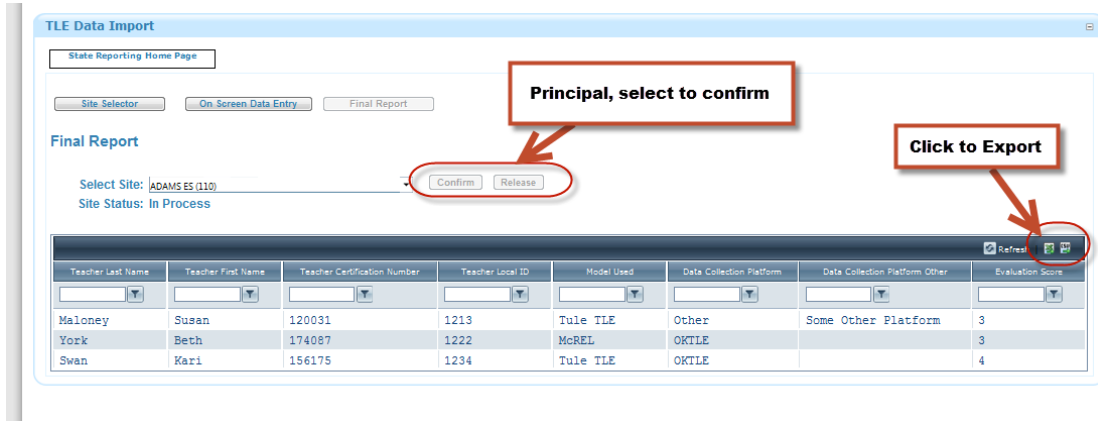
TLE Data Import

State Reporting Home Page

Site Selector On Screen Data Entry Final Report

Principal, select to confirm

Final Report

Click to Export

Select Site: ADAMS ES (110) Confirm Release

Site Status: In Process

Refresh

| Teacher Last Name | Teacher First Name | Teacher Certification Number | Teacher Local ID | Model Used | Data Collection Platform | Data Collection Platform Other | Evaluation Score |
|---|---|---|---|---|---|---|---|
| Maloney | Susan | 120031 | 1213 | Tule TLE | Other | Some Other Platform | 3 |
| York | Beth | 174087 | 1222 | McREL | OKTLE | | 3 |
| Swan | Kari | 156175 | 1234 | Tule TLE | OKTLE | | 4 |